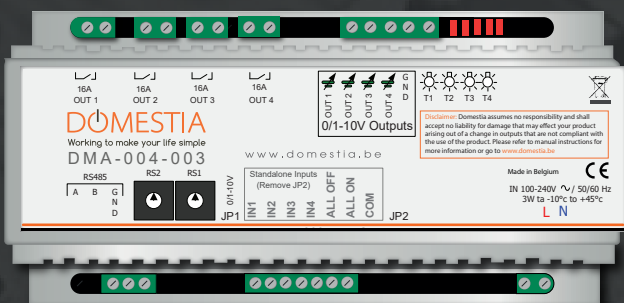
16A
OUT 1

16A
OUT 2

16A
OUT 3

16A
OUT 4

OUT 1 OUT 2 OUT 3 OUT 4 GND
0/1-10V Outputs

T1 T2 T3 T4

DOMESTIA
Working to make your life simple
DMA-004-003

Disclaimer: Domestia assumes no responsibility and shall accept no liability for damage that may effect your product arising out of a change in outputs that are not compliant with the use of the product. Please refer to manual instructions for more information or go to www.domestia.be

www.domestia.be

RS485
A B GND

RS2 RS1

0/1-10V

JP1

Standalone Inputs
(Remove JP2)

IN1 IN2 IN3 IN4 ALL OFF ALL ON COM

JP2

Made in Belgium
IN 100-240V ~ / 50/60 Hz
3W ta -10°c to +45°c
L N